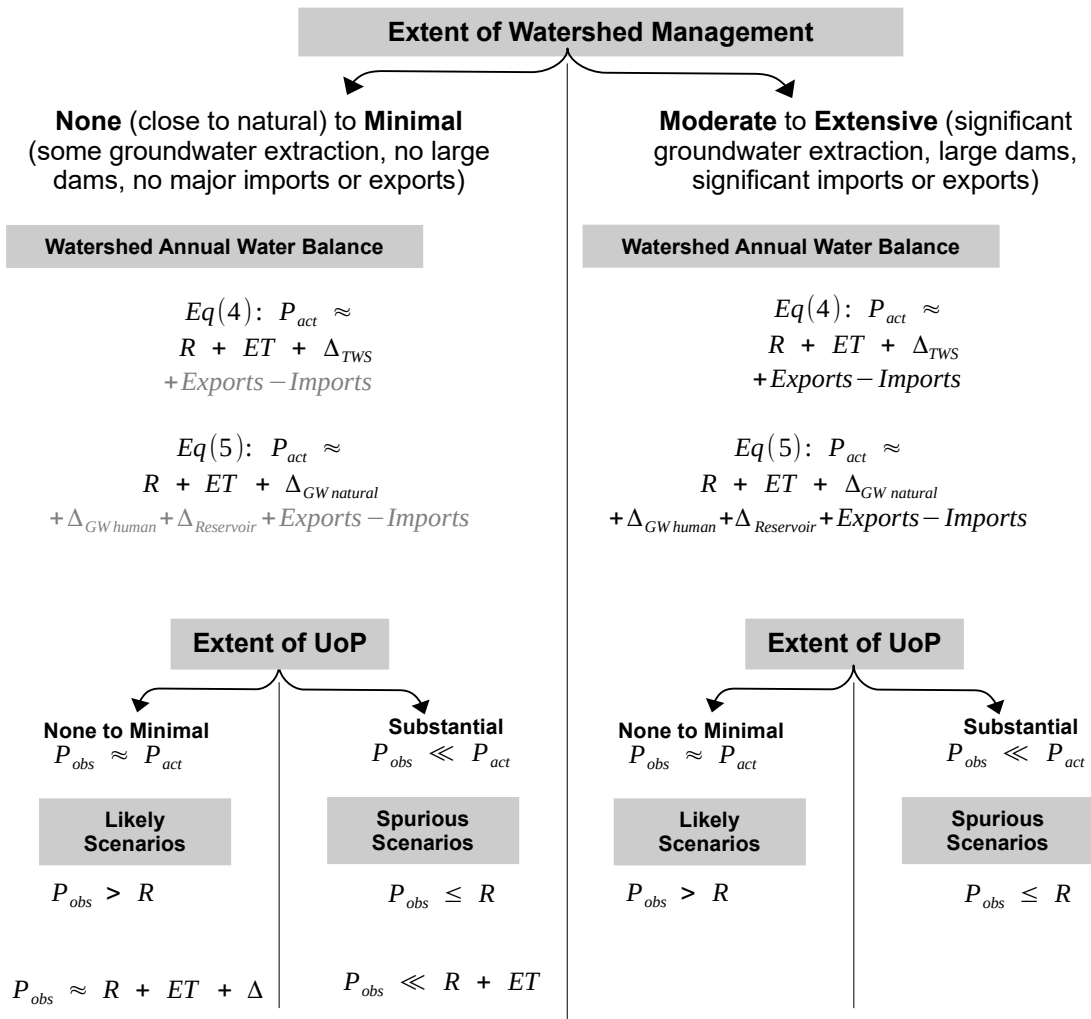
Extent of Watershed Management

**None** (close to natural) to **Minimal** (some groundwater extraction, no large dams, no major imports or exports)

Watershed Annual Water Balance

$Eq(4): P_{act} \approx R + ET + \Delta_{TWS} + Exports - Imports$

$Eq(5): P_{act} \approx R + ET + \Delta_{GW\,natural} + \Delta_{GW\,human} + \Delta_{Reservoir} + Exports - Imports$

Extent of UoP

None to Minimal
$P_{obs} \approx P_{act}$

Likely Scenarios

$P_{obs} > R$

$P_{obs} \approx R + ET + \Delta$

Substantial
$P_{obs} \ll P_{act}$

Spurious Scenarios

$P_{obs} \leq R$

$P_{obs} \ll R + ET$

**Moderate** to **Extensive** (significant groundwater extraction, large dams, significant imports or exports)

Watershed Annual Water Balance

$Eq(4): P_{act} \approx R + ET + \Delta_{TWS} + Exports - Imports$

$Eq(5): P_{act} \approx R + ET + \Delta_{GW\,natural} + \Delta_{GW\,human} + \Delta_{Reservoir} + Exports - Imports$

Extent of UoP

None to Minimal
$P_{obs} \approx P_{act}$

Likely Scenarios

$P_{obs} > R$

Substantial
$P_{obs} \ll P_{act}$

Spurious Scenarios

$P_{obs} \leq R$